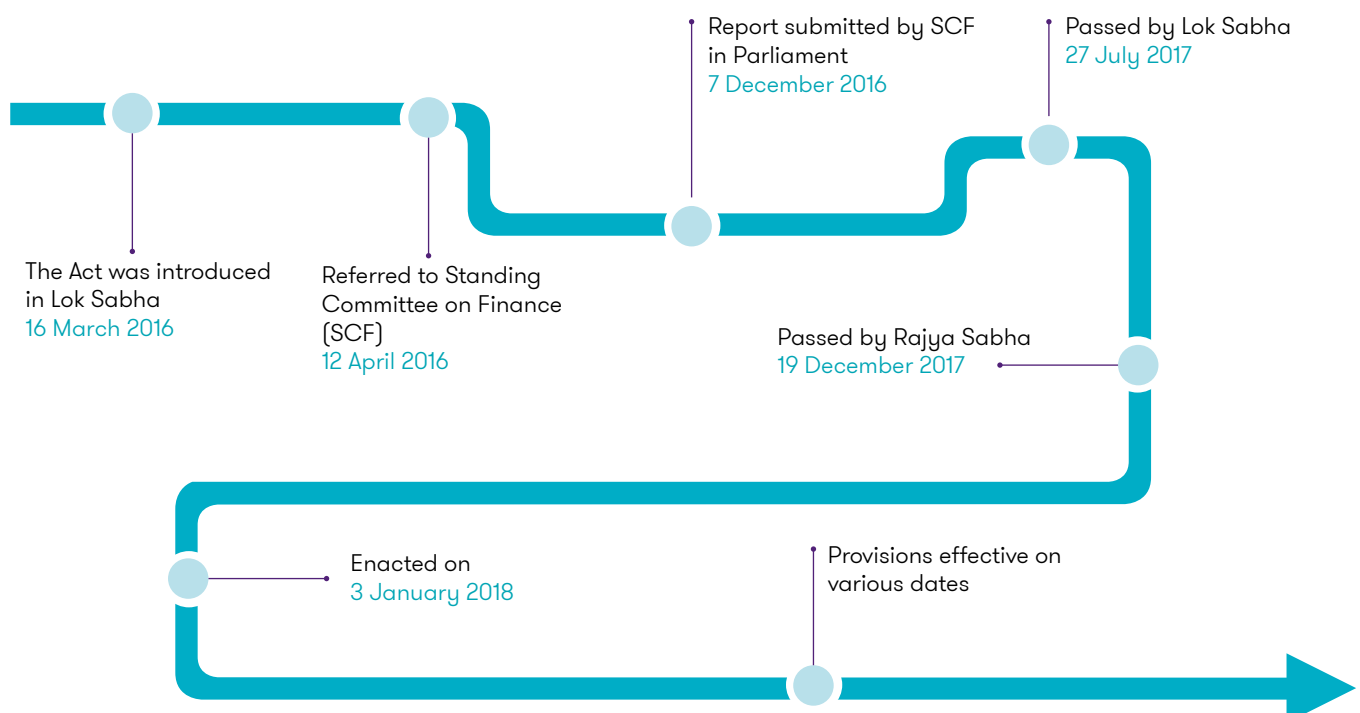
Report submitted by SCF in Parliament
7 December 2016

Passed by Lok Sabha
27 July 2017

The Act was introduced in Lok Sabha
16 March 2016

Referred to Standing Committee on Finance (SCF)
12 April 2016

Passed by Rajya Sabha
19 December 2017

Enacted on
3 January 2018

Provisions effective on various dates